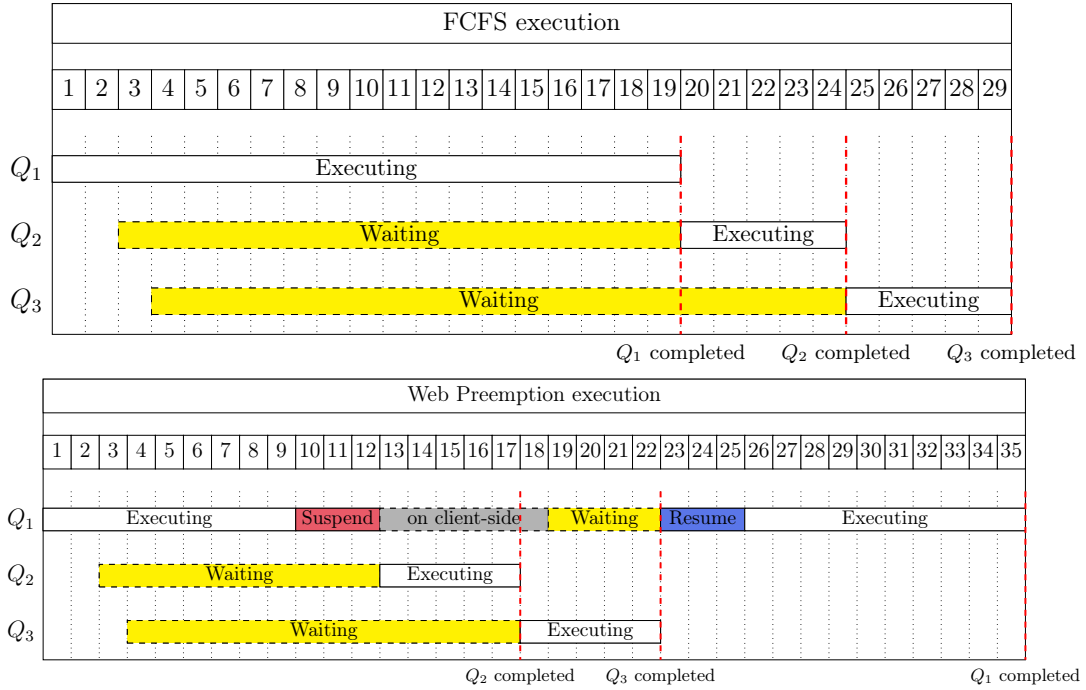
FCFS execution

| 1 | 2 | 3 | 4 | 5 | 6 | 7 | 8 | 9 | 10 | 11 | 12 | 13 | 14 | 15 | 16 | 17 | 18 | 19 | 20 | 21 | 22 | 23 | 24 | 25 | 26 | 27 | 28 | 29 |
|---|---|---|---|---|---|---|---|---|---|---|---|---|---|---|---|---|---|---|---|---|---|---|---|---|---|---|---|---|

$Q_1$ Executing

$Q_2$ Waiting Executing

$Q_3$ Waiting Executing

$Q_1$ completed $Q_2$ completed $Q_3$ completed

Web Preemption execution

| 1 | 2 | 3 | 4 | 5 | 6 | 7 | 8 | 9 | 10 | 11 | 12 | 13 | 14 | 15 | 16 | 17 | 18 | 19 | 20 | 21 | 22 | 23 | 24 | 25 | 26 | 27 | 28 | 29 | 30 | 31 | 32 | 33 | 34 | 35 |
|---|---|---|---|---|---|---|---|---|---|---|---|---|---|---|---|---|---|---|---|---|---|---|---|---|---|---|---|---|---|---|---|---|---|---|

$Q_1$ Executing Suspend on client-side Waiting Resume Executing

$Q_2$ Waiting Executing

$Q_3$ Waiting Executing

$Q_2$ completed $Q_3$ completed $Q_1$ completed